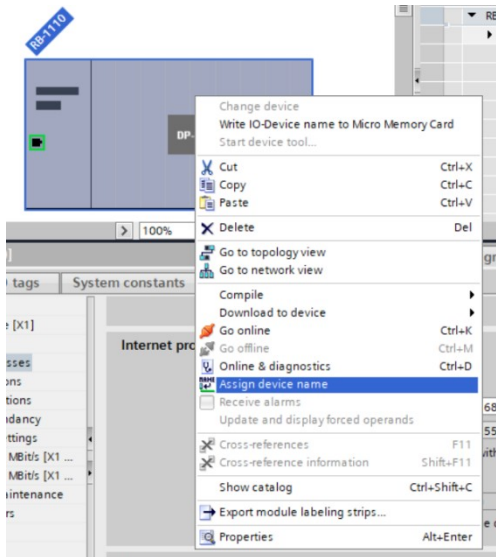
RB-1110

DP-

RB

> 100%

tags

System constants

e [X1]

sses

ons

tions

dancy

ttings

MBit/s [X1 ...

MBit/s [X1 ...

aintenance

rs

Internet pro

Change device
Write IO-Device name to Micro Memory Card
Start device tool...

Cut Ctrl+X
Copy Ctrl+C
Paste Ctrl+V

Delete Del

Go to topology view
Go to network view

Compile
Download to device
Go online Ctrl+K
Go offline Ctrl+M
Online & diagnostics Ctrl+D
Assign device name
Receive alarms
Update and display forced operands

Cross-references F11
Cross-reference information Shift+F11

Show catalog Ctrl+Shift+C

Export module labeling strips...

Properties Alt+Enter

68

55

ith

e